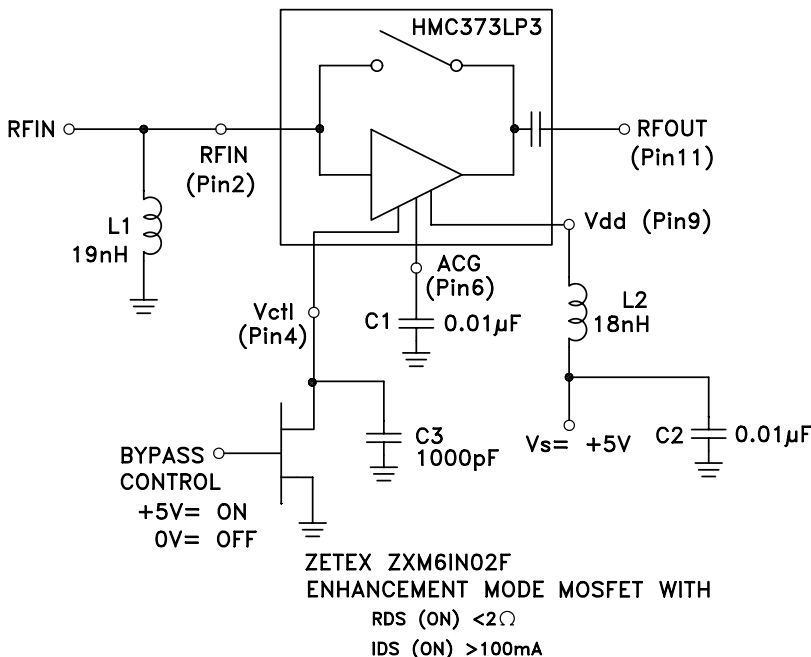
HMC373LP3

RFIN

RFIN (Pin2)

L1 19nH

RFOUT (Pin11)

Vdd (Pin9)

ACG (Pin6)

C1 0.01$\mu$F

Vctl (Pin4)

L2 18nH

C3 1000pF

Vs= +5V

C2 0.01$\mu$F

BYPASS CONTROL
+5V= ON
0V= OFF

ZETEX ZXM6IN02F
ENHANCEMENT MODE MOSFET WITH
RDS (ON) <2$\Omega$
IDS (ON) >100mA